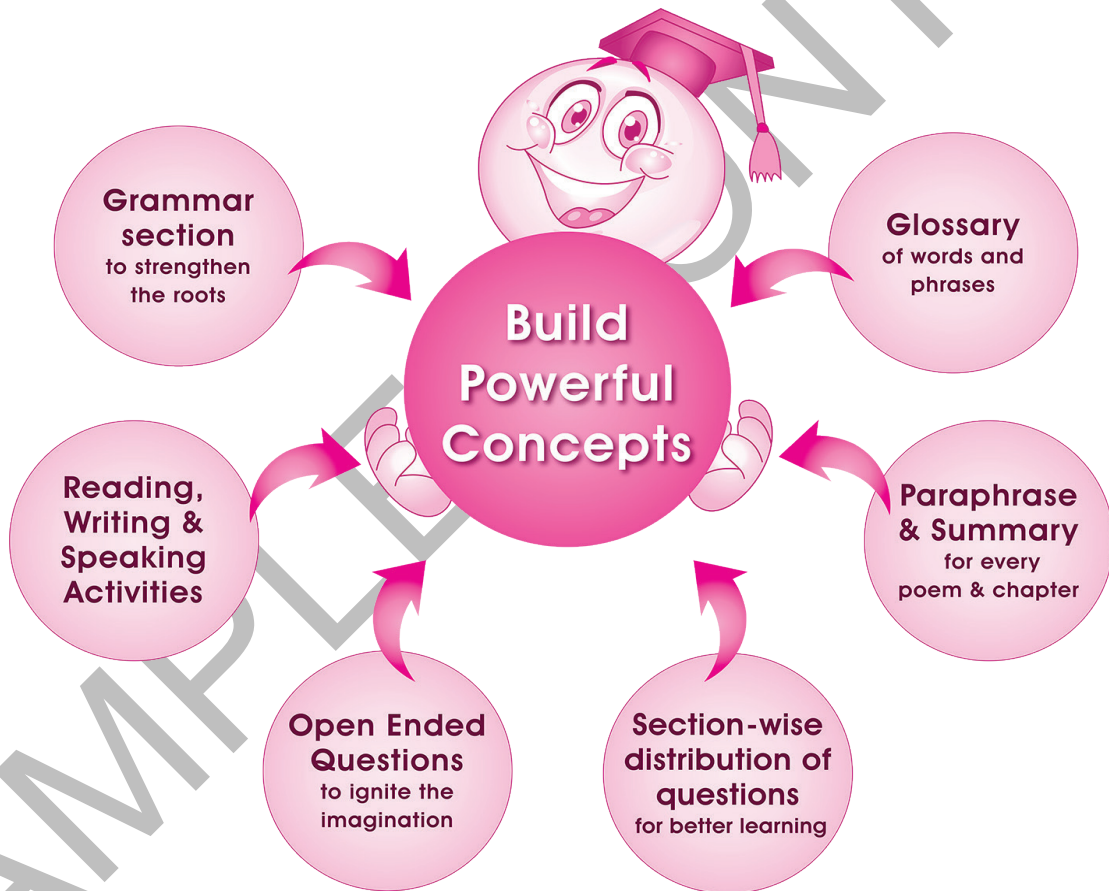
Build Powerful Concepts

Grammar section to strengthen the roots

Glossary of words and phrases

Reading, Writing & Speaking Activities

Paraphrase & Summary for every poem & chapter

Open Ended Questions to ignite the imagination

Section-wise distribution of questions for better learning

SAMPLE COPY